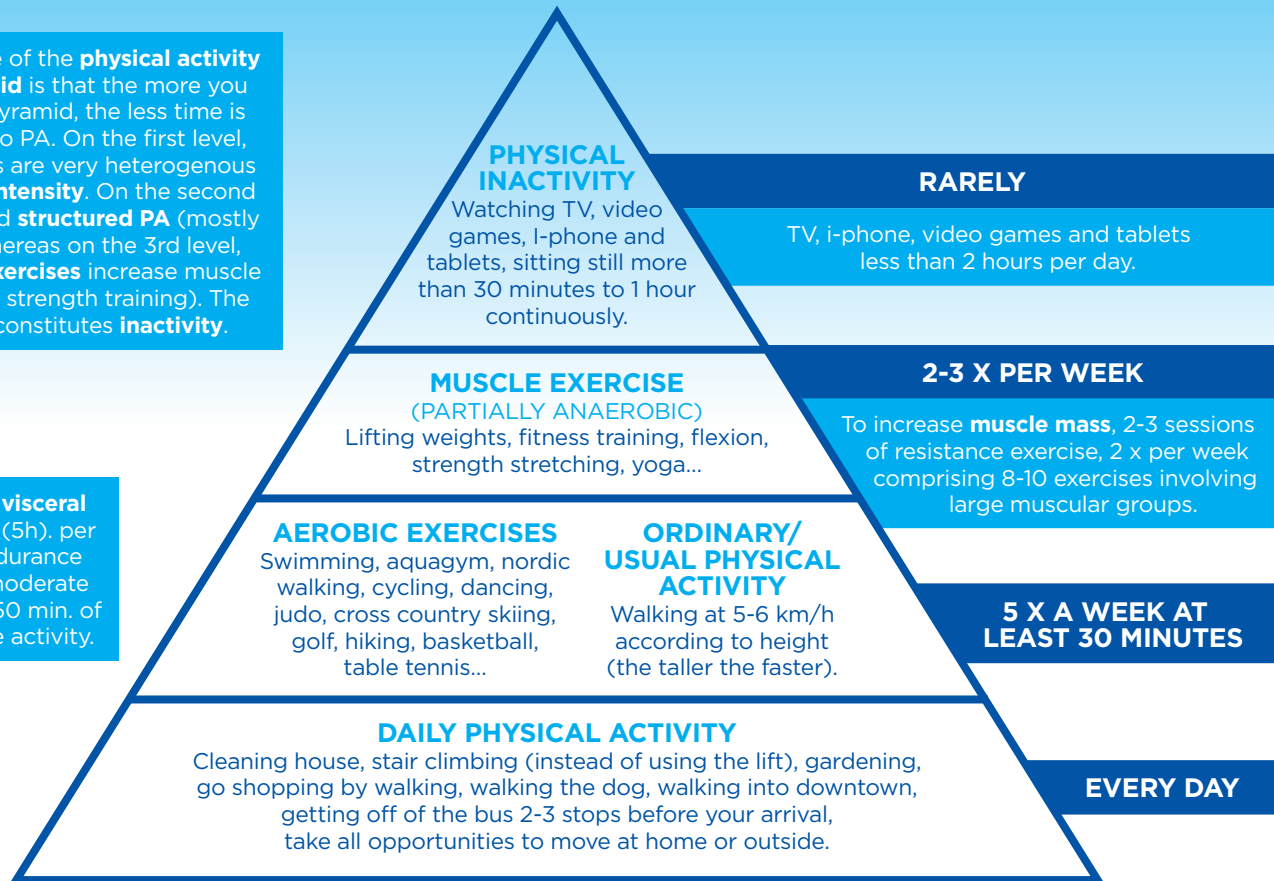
e of the **physical activity** **id** is that the more you yramid, the less time is o PA. On the first level, s are very heterogenous **ntensity**. On the second d **structured PA** (mostly hereas on the 3rd level, **xercises** increase muscle strength training). The constitutes **inactivity**.

**visceral** (5h). per durance moderate 50 min. of e activity.

PHYSICAL INACTIVITY
Watching TV, video games, I-phone and tablets, sitting still more than 30 minutes to 1 hour continuously.

RARELY
TV, i-phone, video games and tablets less than 2 hours per day.

MUSCLE EXERCISE
(PARTIALLY ANAEROBIC)
Lifting weights, fitness training, flexion, strength stretching, yoga...

2-3 X PER WEEK
To increase **muscle mass**, 2-3 sessions of resistance exercise, 2 x per week comprising 8-10 exercises involving large muscular groups.

AEROBIC EXERCISES
Swimming, aquagym, nordic walking, cycling, dancing, judo, cross country skiing, golf, hiking, basketball, table tennis...

ORDINARY/ USUAL PHYSICAL ACTIVITY
Walking at 5-6 km/h according to height (the taller the faster).

5 X A WEEK AT LEAST 30 MINUTES

DAILY PHYSICAL ACTIVITY
Cleaning house, stair climbing (instead of using the lift), gardening, go shopping by walking, walking the dog, walking into downtown, getting off of the bus 2-3 stops before your arrival, take all opportunities to move at home or outside.

EVERY DAY